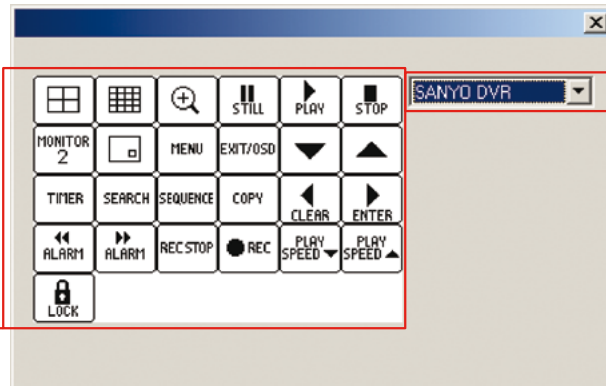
×

| | | | STILL | PLAY | STOP |
|---|---|---|---|---|---|
| MONITOR 2 | | MENU | EXIT/OSD | | |
| TIMER | SEARCH | SEQUENCE | COPY | CLEAR | ENTER |
| ALARM | ALARM | REC STOP | REC | PLAY SPEED | PLAY SPEED |
| LOCK | | | | | |

SANYO DVR